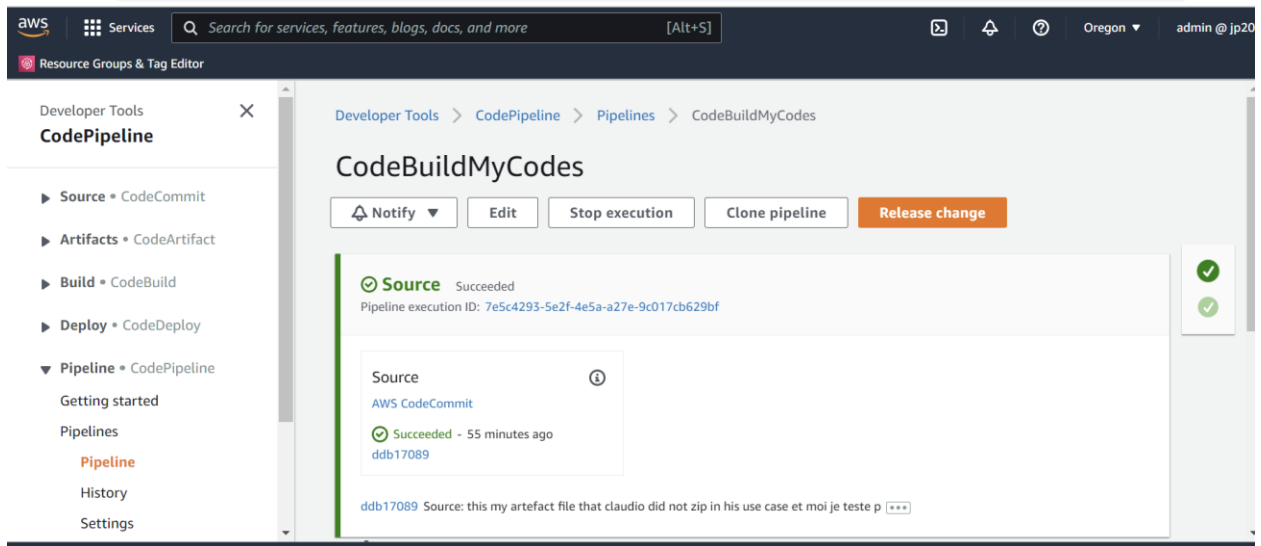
aws Services Search for services, features, blogs, docs, and more [Alt+S] Oregon ▼ admin @ jp20

Resource Groups & Tag Editor

Developer Tools
CodePipeline

Source • CodeCommit
Artifacts • CodeArtifact
Build • CodeBuild
Deploy • CodeDeploy
Pipeline • CodePipeline
Getting started
Pipelines
Pipeline
History
Settings

Developer Tools > CodePipeline > Pipelines > CodeBuildMyCodes

CodeBuildMyCodes

Notify ▼ Edit Stop execution Clone pipeline Release change

Source Succeeded
Pipeline execution ID: 7e5c4293-5e2f-4e5a-a27e-9c017cb629bf

Source
AWS CodeCommit
Succeeded - 55 minutes ago
ddb17089

ddb17089 Source: this my artefact file that claudio did not zip in his use case et moi je teste p •••